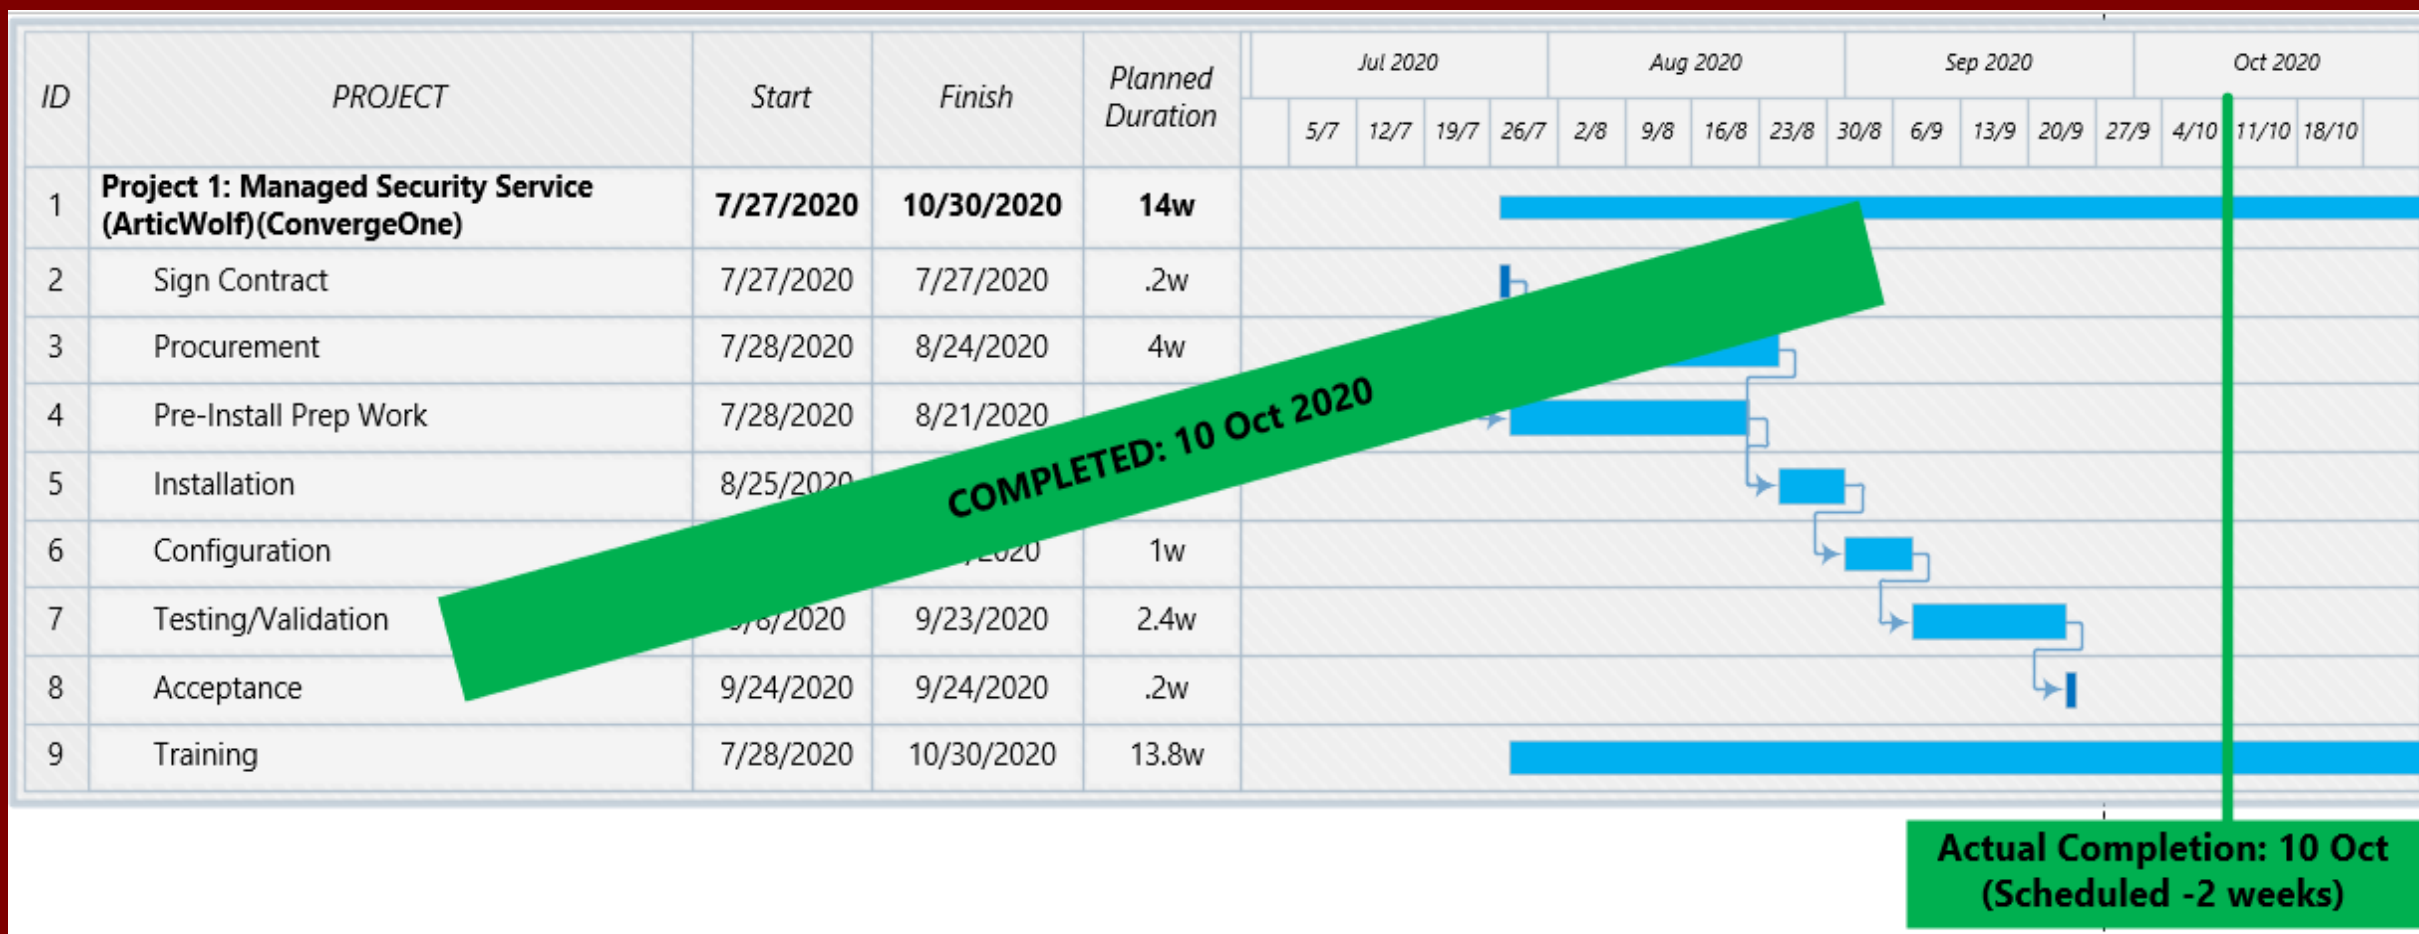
| ID | PROJECT | Start | Finish | Planned Duration |
|---|---|---|---|---|
| 1 | **Project 1: Managed Security Service (ArticWolf)(ConvergeOne)** | **7/27/2020** | **10/30/2020** | **14w** |
| 2 | Sign Contract | 7/27/2020 | 7/27/2020 | .2w |
| 3 | Procurement | 7/28/2020 | 8/24/2020 | 4w |
| 4 | Pre-Install Prep Work | 7/28/2020 | 8/21/2020 | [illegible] |
| 5 | Installation | 8/25/2020 | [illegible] | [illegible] |
| 6 | Configuration | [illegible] | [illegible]/2020 | 1w |
| 7 | Testing/Validation | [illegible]/8/2020 | 9/23/2020 | 2.4w |
| 8 | Acceptance | 9/24/2020 | 9/24/2020 | .2w |
| 9 | Training | 7/28/2020 | 10/30/2020 | 13.8w |

Jul 2020 Aug 2020 Sep 2020 Oct 2020
5/7 12/7 19/7 26/7 2/8 9/8 16/8 23/8 30/8 6/9 13/9 20/9 27/9 4/10 11/10 18/10

COMPLETED: 10 Oct 2020

Actual Completion: 10 Oct (Scheduled -2 weeks)